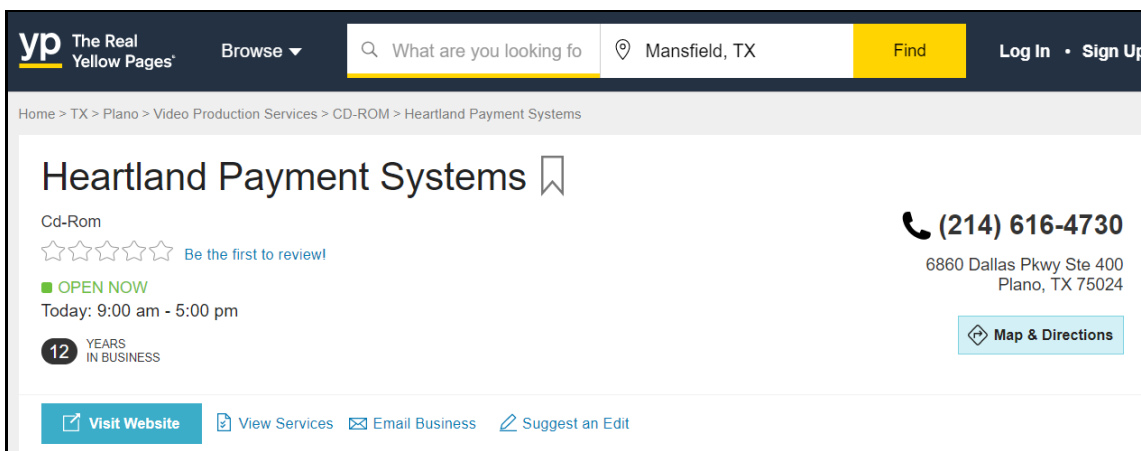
yp The Real Yellow Pages

Browse

What are you looking fo

Mansfield, TX

Find

Log In • Sign Up

Home > TX > Plano > Video Production Services > CD-ROM > Heartland Payment Systems

Heartland Payment Systems

Cd-Rom

Be the first to review!

OPEN NOW

Today: 9:00 am - 5:00 pm

12 YEARS IN BUSINESS

(214) 616-4730

6860 Dallas Pkwy Ste 400
Plano, TX 75024

Map & Directions

Visit Website

View Services

Email Business

Suggest an Edit